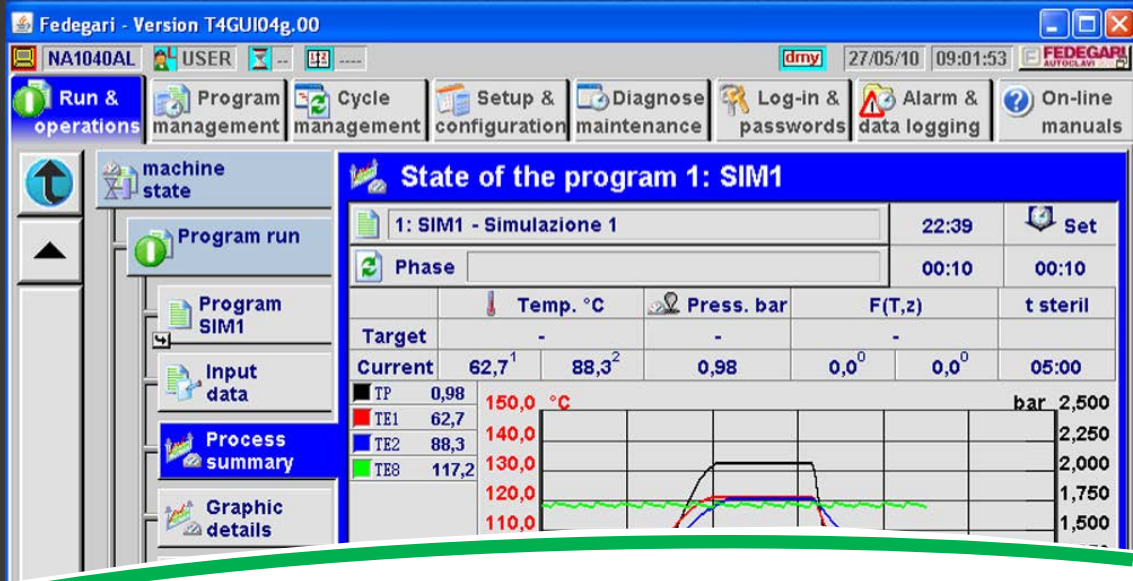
Fedegari - Version T4GUI04g.00

NA1040AL USER -- ---- dmy 27/05/10 09:01:53 FEDEGARI AUTOCLAVI

Run & operations
Program management
Cycle management
Setup & configuration
Diagnose maintenance
Log-in & passwords
Alarm & data logging
On-line manuals

machine state
Program run
Program SIM1
Input data
Process summary
Graphic details

State of the program 1: SIM1

| 1: SIM1 - Simulazione 1 | | 22:39 | Set |
|---|---|---|---|
| Phase | | 00:10 | 00:10 |

| | Temp. °C | | Press. bar | F(T,z) | | t steril |
|---|---|---|---|---|---|---|
| Target | - | | - | - | | - |
| Current | $62,7^1$ | $88,3^2$ | 0,98 | $0,0^0$ | $0,0^0$ | 05:00 |

| | |
|---|---|
| TP | 0,98 |
| TE1 | 62,7 |
| TE2 | 88,3 |
| TE8 | 117,2 |

150,0 °C
140,0
130,0
120,0
110,0

bar 2,500
2,250
2,000
1,750
1,500